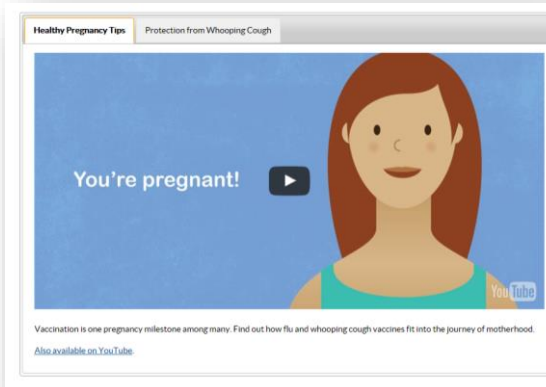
Healthy Pregnancy Tips

Protection from Whooping Cough

You're pregnant!

YouTube

Vaccination is one pregnancy milestone among many. Find out how flu and whooping cough vaccines fit into the journey of motherhood.

Also available on YouTube.